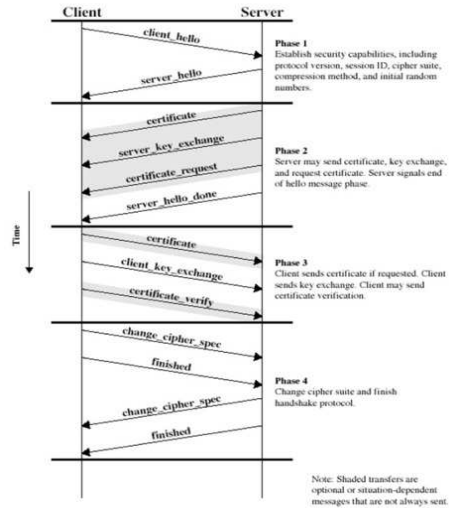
Client

Server

client_hello

server_hello

Phase 1
Establish security capabilities, including protocol version, session ID, cipher suite, compression method, and initial random numbers.

certificate

server_key_exchange

certificate_request

server_hello_done

Phase 2
Server may send certificate, key exchange, and request certificate. Server signals end of hello message phase.

Time

certificate

client_key_exchange

certificate_verify

Phase 3
Client sends certificate if requested. Client sends key exchange. Client may send certificate verification.

change_cipher_spec

finished

change_cipher_spec

finished

Phase 4
Change cipher suite and finish handshake protocol.

Note: Shaded transfers are optional or situation-dependent messages that are not always sent.